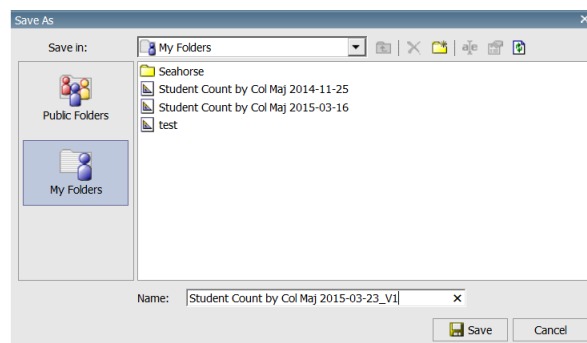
Save As

Save in: My Folders

Public Folders

My Folders

Seahorse
Student Count by Col Maj 2014-11-25
Student Count by Col Maj 2015-03-16
test

Name: Student Count by Col Maj 2015-03-23_V1

Save
Cancel